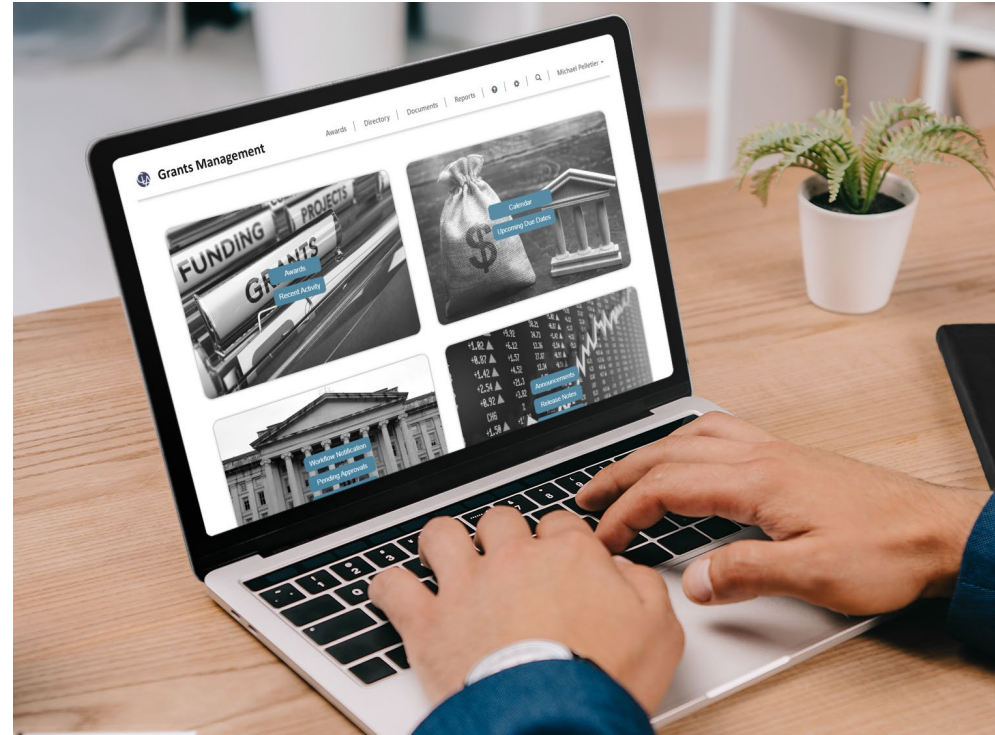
Grants Management

Awards | Directory | Documents | Reports | | | | Michael Pelletier

FUNDING

PROJECTS

GRANTS

Awards

Recent Activity

Calendar

Upcoming Due Dates

Workflow Notification

Pending Approvals

Announcements

Release Notes